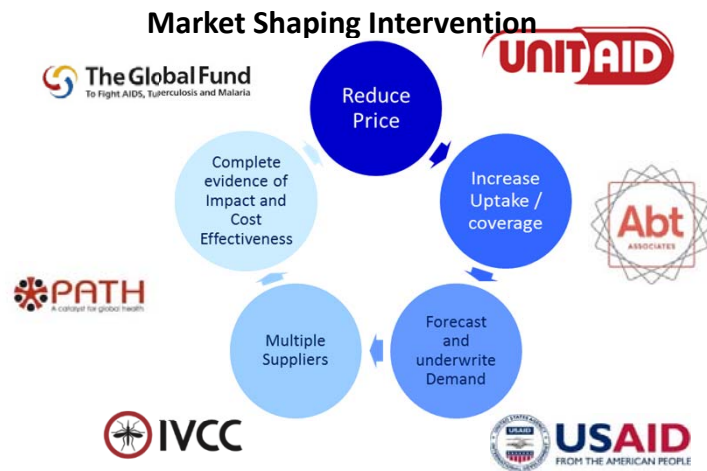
Market Shaping Intervention

The Global Fund
To Fight AIDS, Tuberculosis and Malaria

UNITAID

Reduce Price

Increase Uptake / coverage

Abt
ASSOCIATES

Forecast and underwrite Demand

Multiple Suppliers

Complete evidence of Impact and Cost Effectiveness

PATH
A catalyst for global health

IVCC

USAID
FROM THE AMERICAN PEOPLE